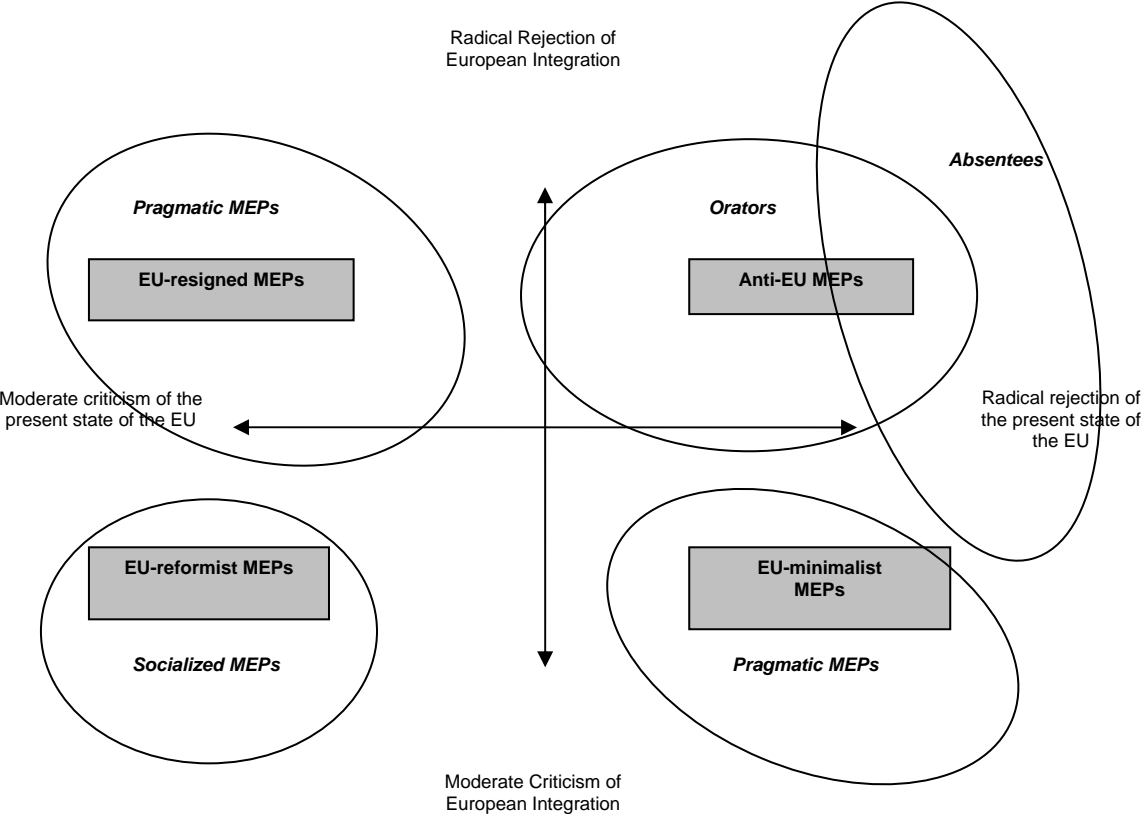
Radical Rejection of European Integration

Absentees

Pragmatic MEPs

EU-resigned MEPs

Orators

Anti-EU MEPs

Moderate criticism of the present state of the EU

Radical rejection of the present state of the EU

EU-reformist MEPs

Socialized MEPs

EU-minimalist MEPs

Pragmatic MEPs

Moderate Criticism of European Integration